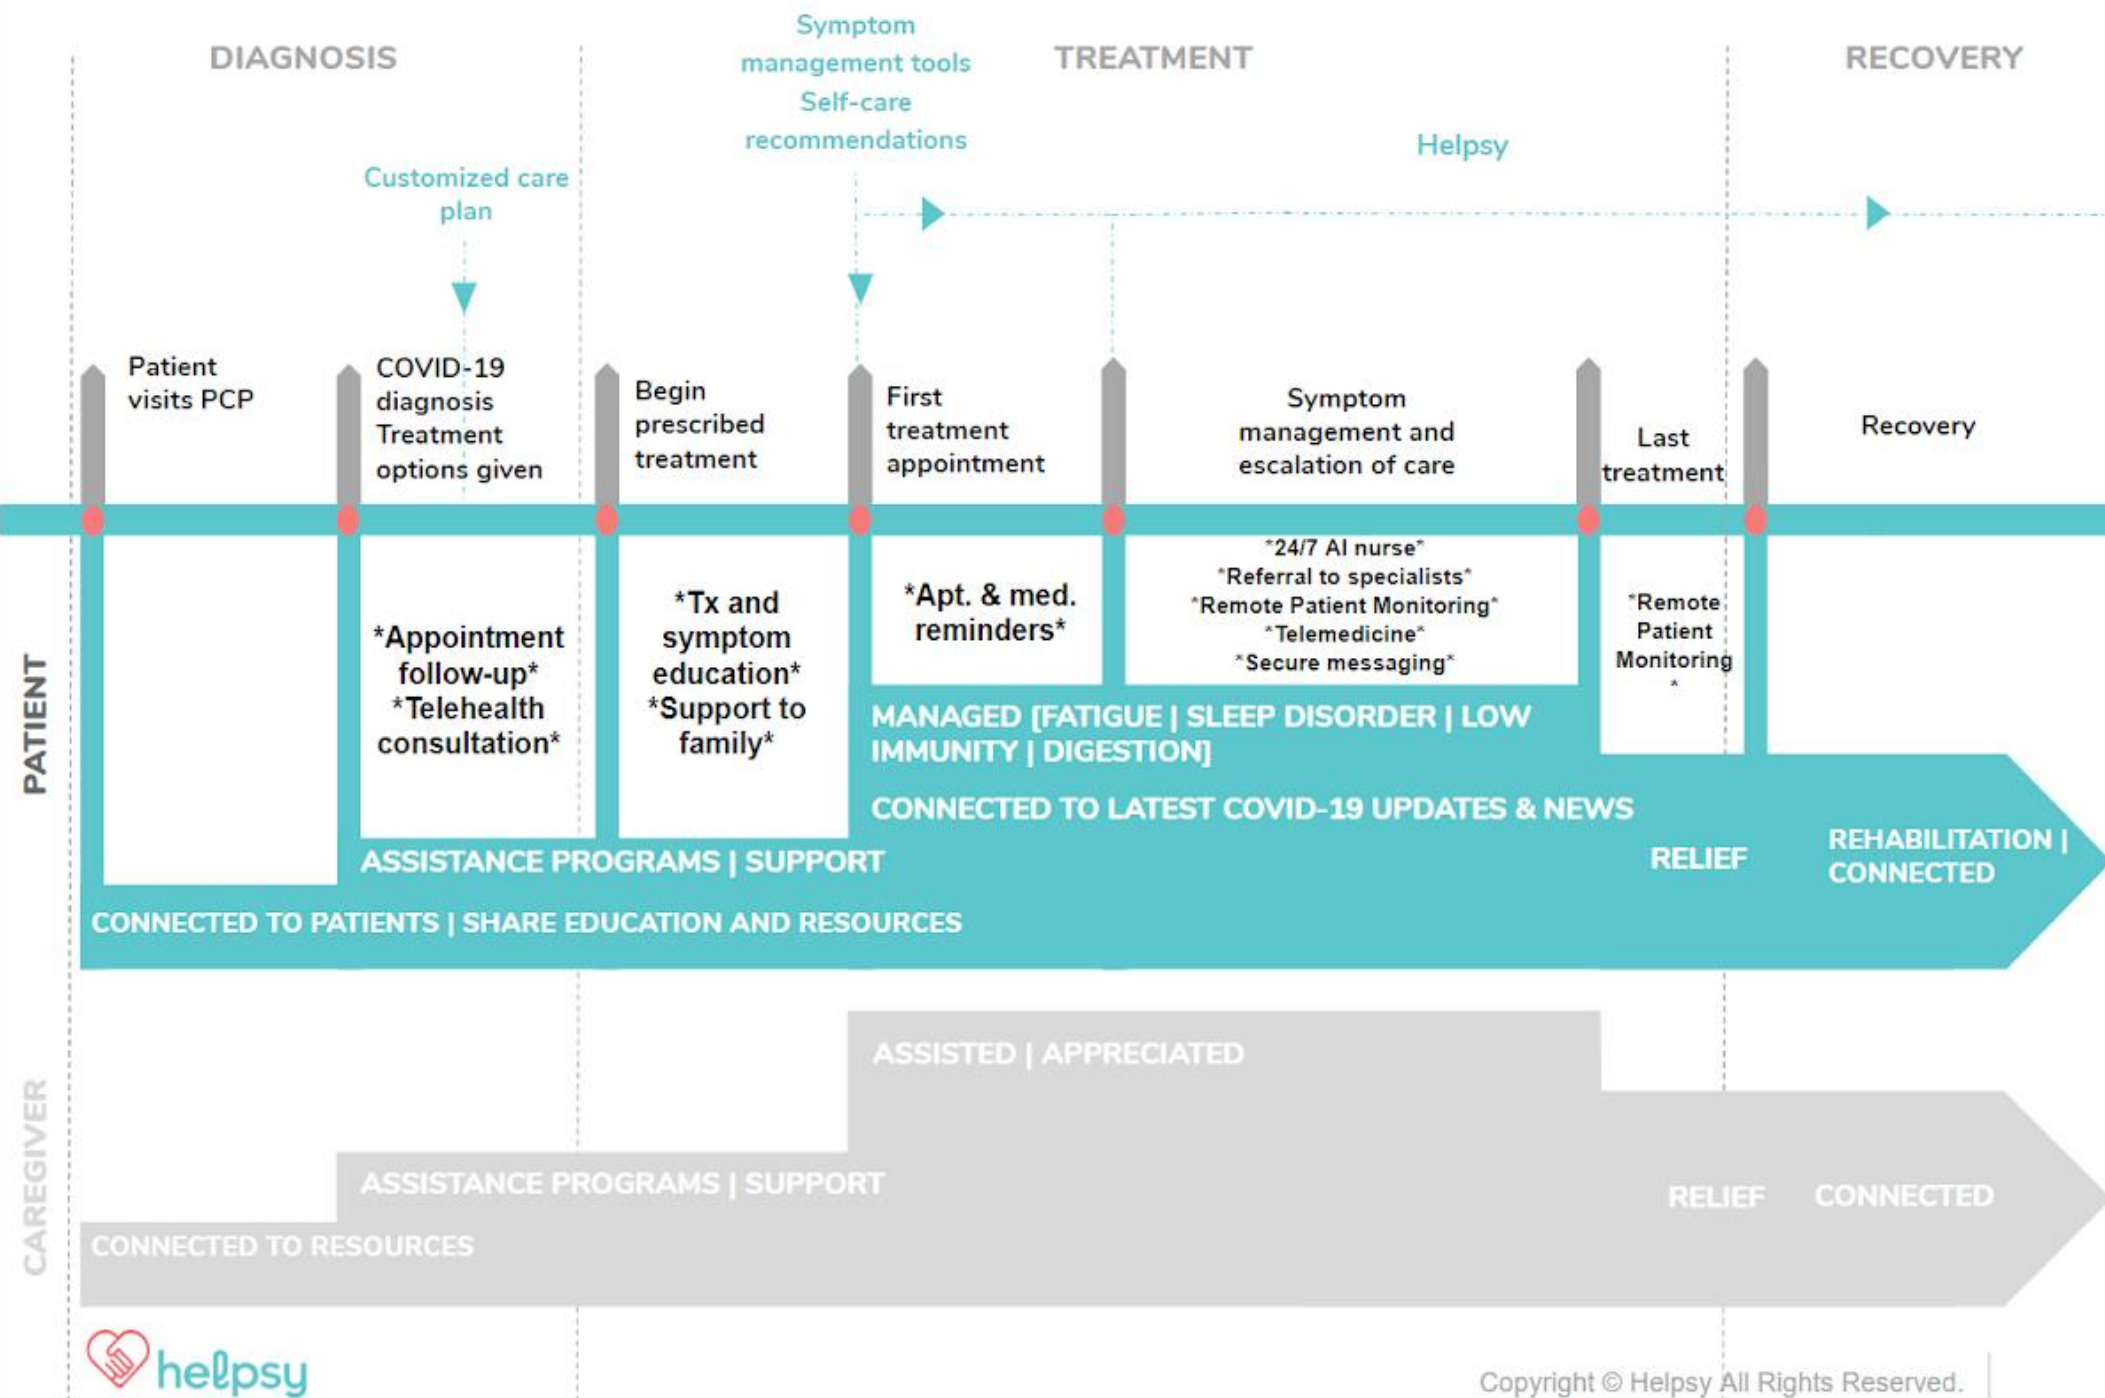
DIAGNOSIS

Symptom management tools
Self-care recommendations

TREATMENT

RECOVERY

Helpsy

Customized care plan

Patient visits PCP

COVID-19 diagnosis
Treatment options given

Begin prescribed treatment

First treatment appointment

Symptom management and escalation of care

Last treatment

Recovery

PATIENT

*Appointment follow-up*
*Telehealth consultation*

*Tx and symptom education*
*Support to family*

*Apt. & med. reminders*

*24/7 AI nurse*
*Referral to specialists*
*Remote Patient Monitoring*
*Telemedicine*
*Secure messaging*

*Remote Patient Monitoring*

MANAGED [FATIGUE | SLEEP DISORDER | LOW IMMUNITY | DIGESTION]

CONNECTED TO LATEST COVID-19 UPDATES & NEWS

ASSISTANCE PROGRAMS | SUPPORT

RELIEF

REHABILITATION | CONNECTED

CONNECTED TO PATIENTS | SHARE EDUCATION AND RESOURCES

CAREGIVER

ASSISTED | APPRECIATED

ASSISTANCE PROGRAMS | SUPPORT

RELIEF

CONNECTED

CONNECTED TO RESOURCES

helpsy

Copyright © Helpsy All Rights Reserved.